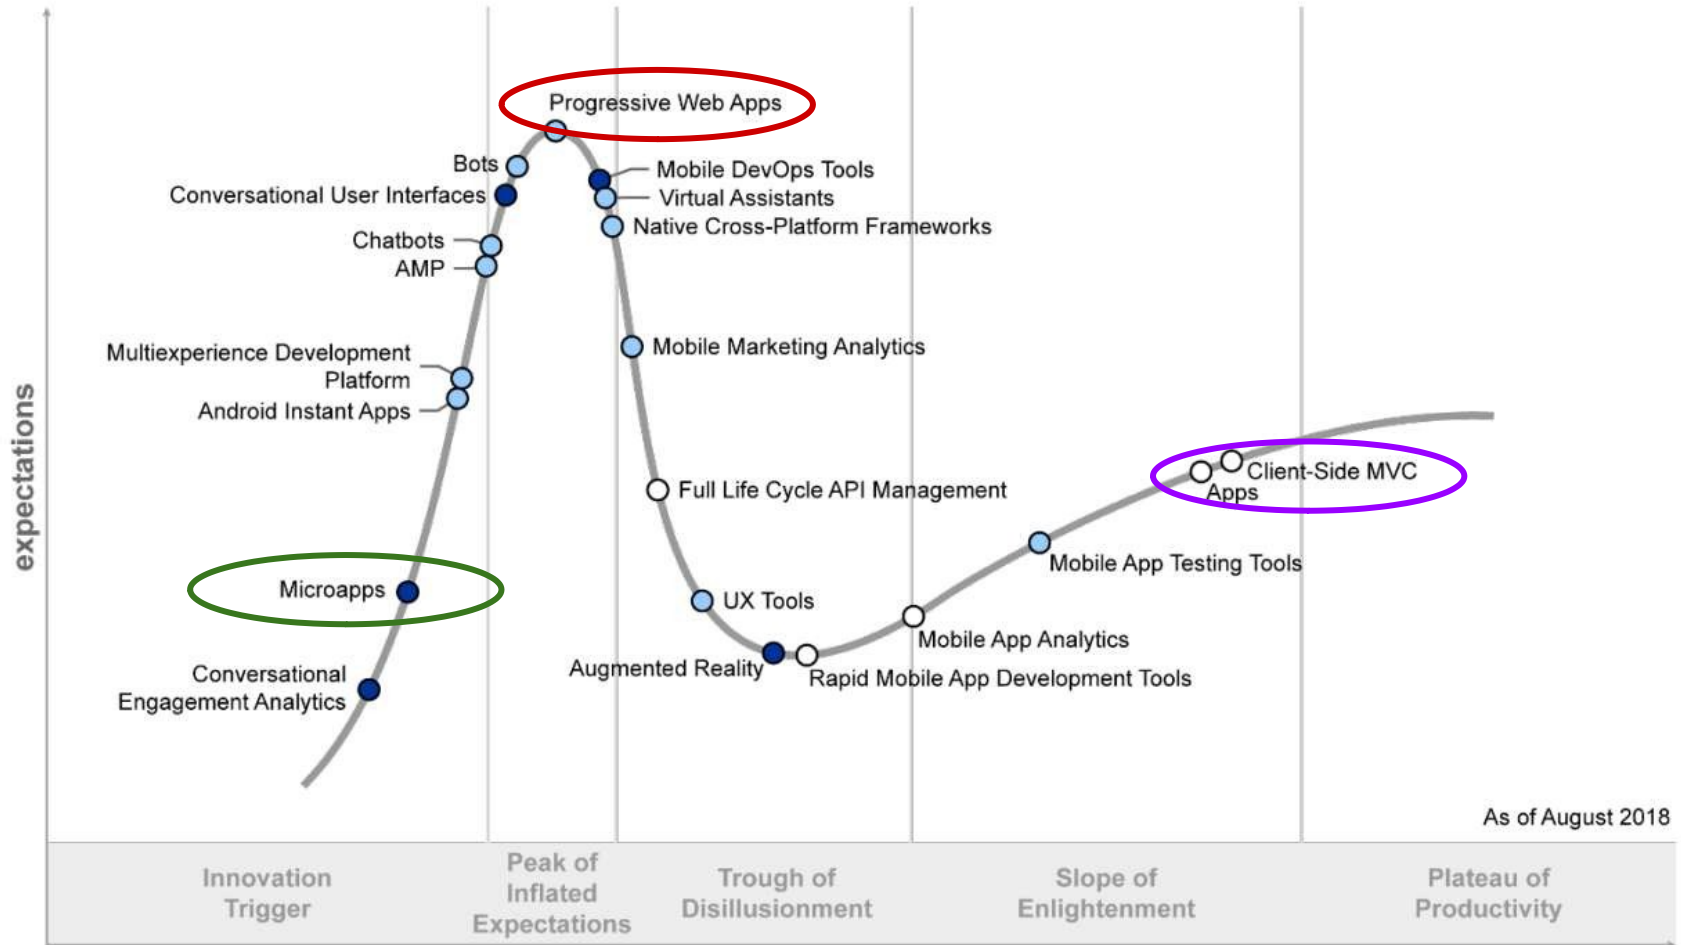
expectations

Progressive Web Apps

Bots

Conversational User Interfaces

Mobile DevOps Tools

Virtual Assistants

Native Cross-Platform Frameworks

Chatbots

AMP

Multiexperience Development Platform

Android Instant Apps

Mobile Marketing Analytics

Full Life Cycle API Management

Client-Side MVC

Apps

Mobile App Testing Tools

Microapps

UX Tools

Mobile App Analytics

Augmented Reality

Rapid Mobile App Development Tools

Conversational Engagement Analytics

As of August 2018

Innovation Trigger

Peak of Inflated Expectations

Trough of Disillusionment

Slope of Enlightenment

Plateau of Productivity